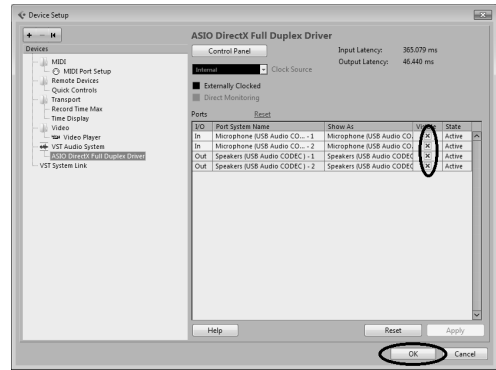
Device Setup

+ − H

Devices

MIDI
MIDI Port Setup
Remote Devices
Quick Controls
Transport
Record Time Max
Time Display
Video
Video Player
VST Audio System
ASIO DirectX Full Duplex Driver
VST System Link

ASIO DirectX Full Duplex Driver

Control Panel

Input Latency: 365.079 ms
Output Latency: 46.440 ms

Internal
Clock Source

Externally Clocked
Direct Monitoring

Ports Reset

| I/O | Port System Name | Show As | Visible | State |
|---|---|---|---|---|
| In | Microphone (USB Audio CO... - 1 | Microphone (USB Audio CO | × | Active |
| In | Microphone (USB Audio CO... - 2 | Microphone (USB Audio CO | × | Active |
| Out | Speakers (USB Audio CODEC ) - 1 | Speakers (USB Audio CODEC | × | Active |
| Out | Speakers (USB Audio CODEC ) - 2 | Speakers (USB Audio CODEC | × | Active |

Help
Reset
Apply

OK
Cancel